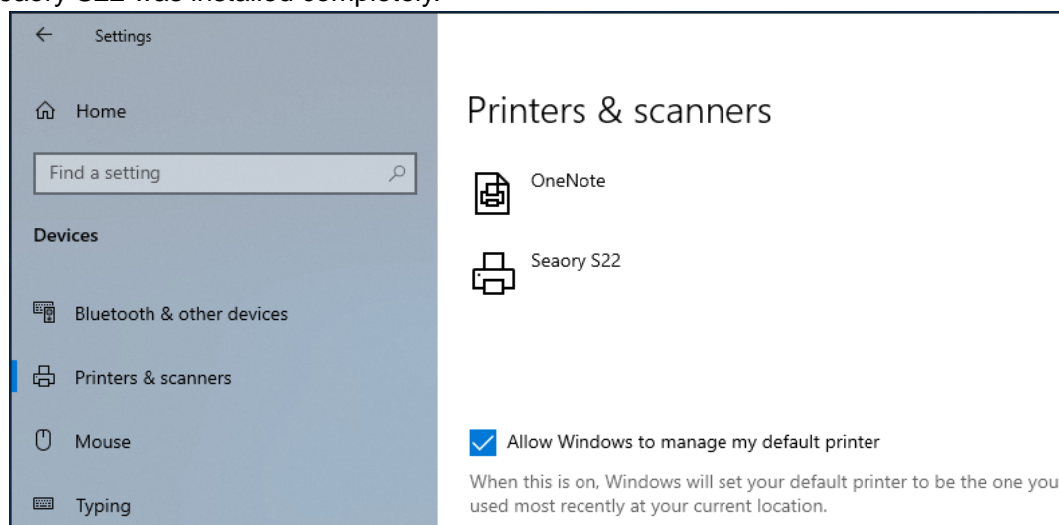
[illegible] S22 was installed completely.

Settings

Home

Find a setting

Devices

Bluetooth & other devices

Printers & scanners

Mouse

Typing

Printers & scanners

OneNote

Seaory S22

Allow Windows to manage my default printer

When this is on, Windows will set your default printer to be the one you used most recently at your current location.